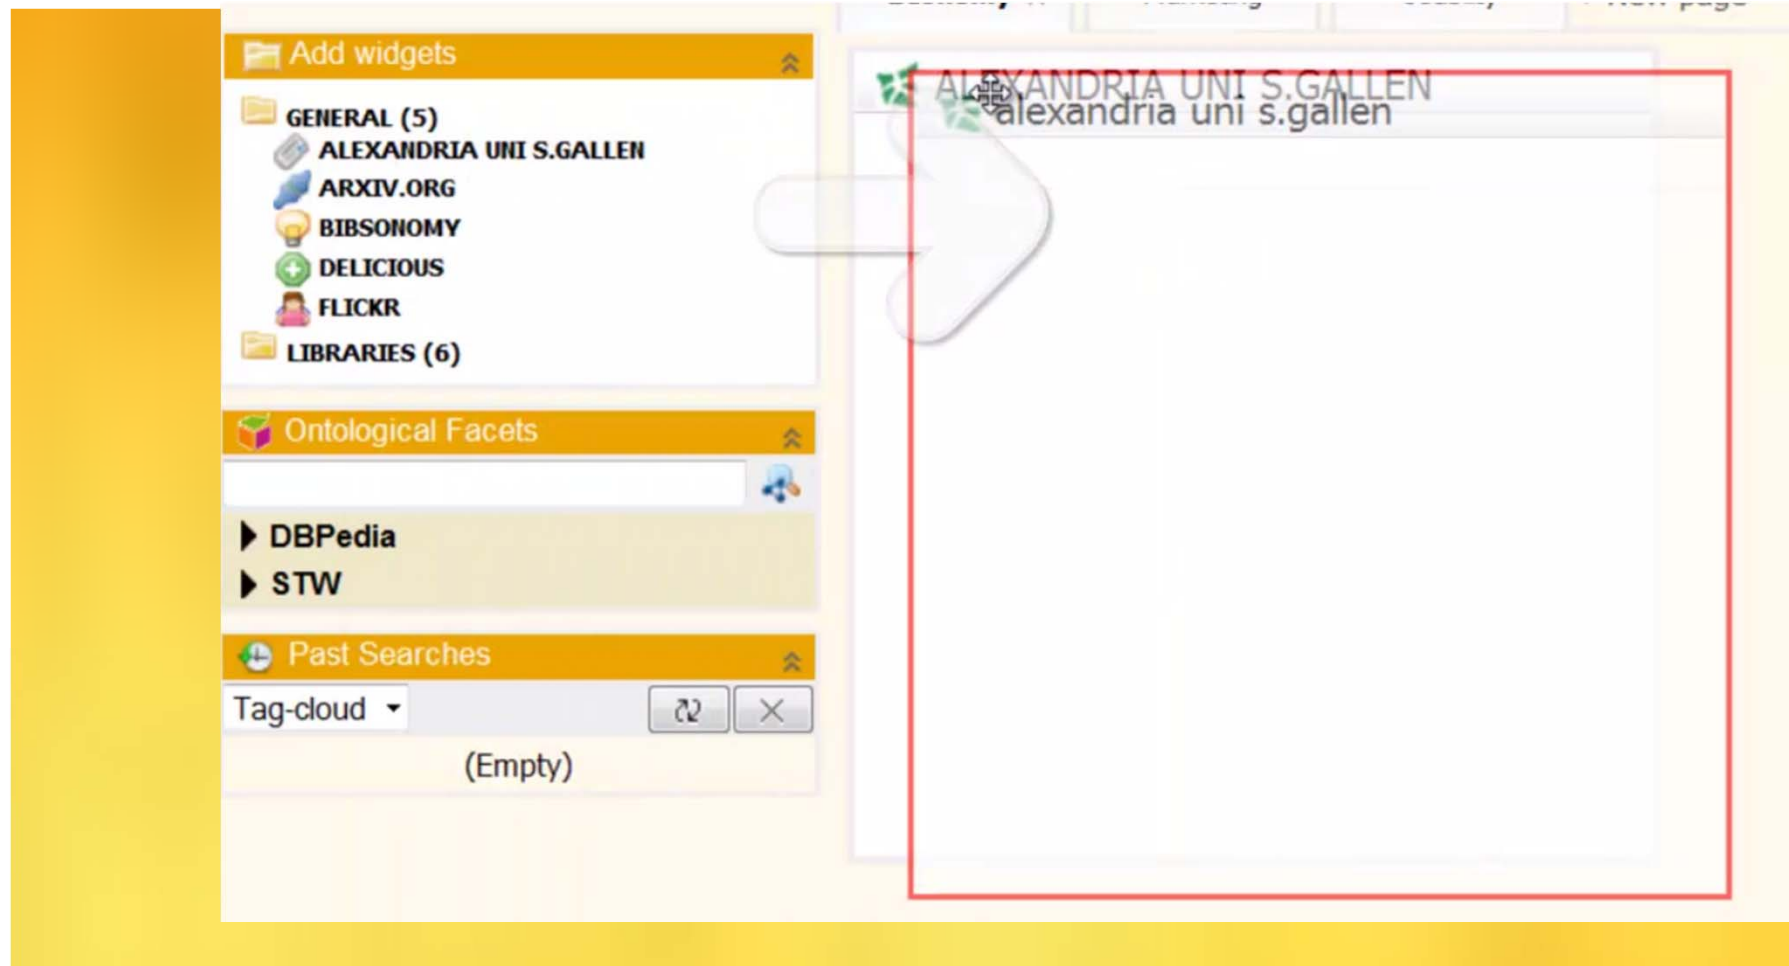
Add widgets

GENERAL (5)
ALEXANDRIA UNI S.GALLEN
ARXIV.ORG
BIBSONOMY
DELICIOUS
FLICKR
LIBRARIES (6)

Ontological Facets

DBPedia
STW

Past Searches

Tag-cloud

(Empty)

ALEXANDRIA UNI S.GALLEN
alexandria uni s.gallen